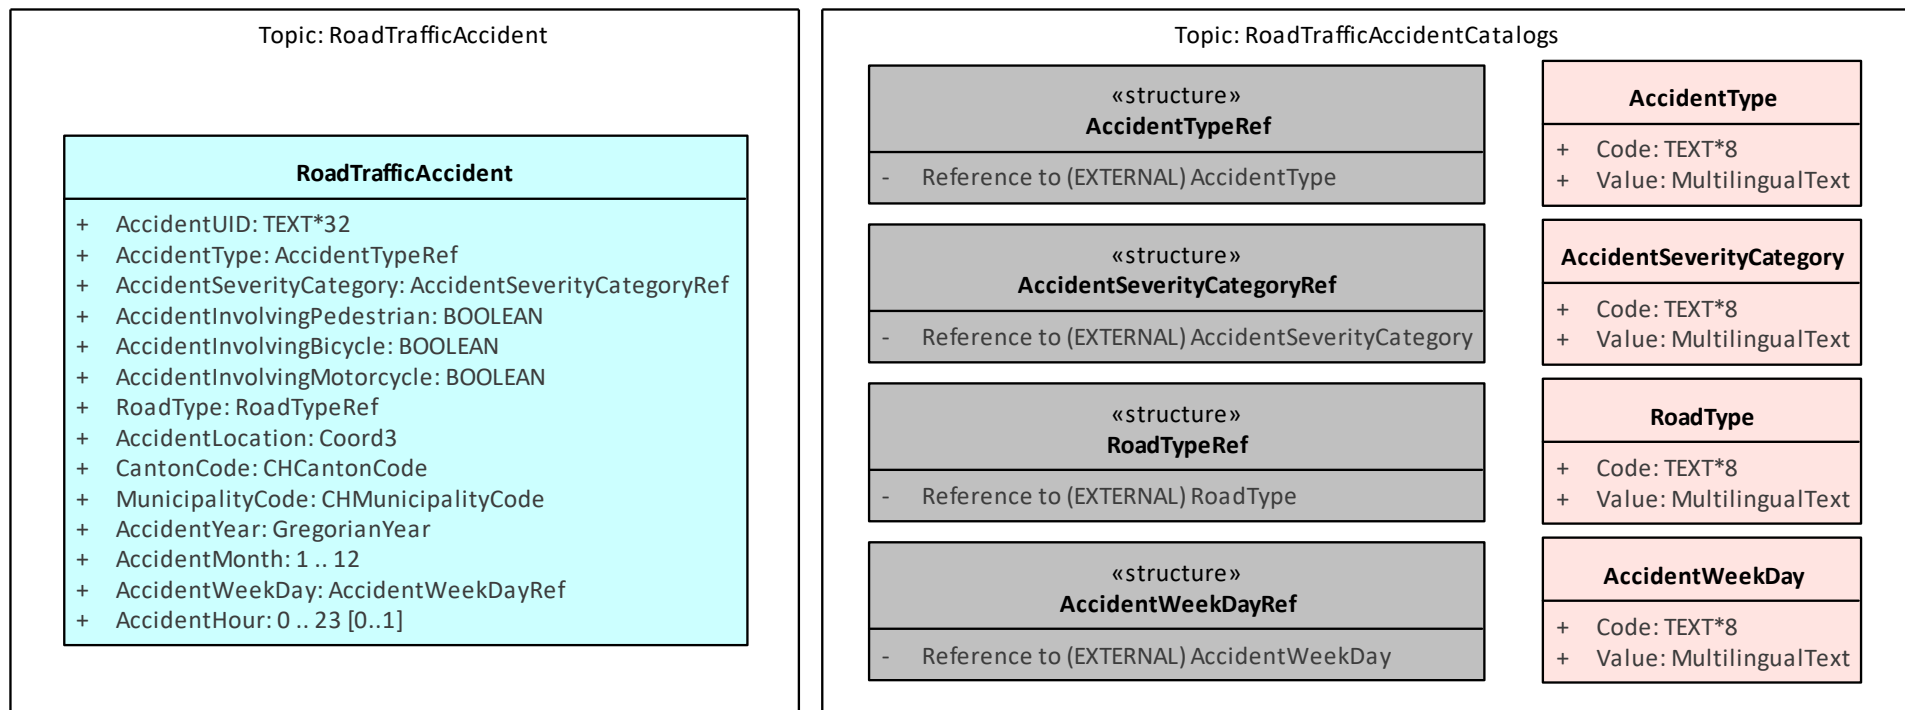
Topic: RoadTrafficAccident

RoadTrafficAccident

+ AccidentUID: TEXT*32
+ AccidentType: AccidentTypeRef
+ AccidentSeverityCategory: AccidentSeverityCategoryRef
+ AccidentInvolvingPedestrian: BOOLEAN
+ AccidentInvolvingBicycle: BOOLEAN
+ AccidentInvolvingMotorcycle: BOOLEAN
+ RoadType: RoadTypeRef
+ AccidentLocation: Coord3
+ CantonCode: CHCantonCode
+ MunicipalityCode: CHMunicipalityCode
+ AccidentYear: GregorianYear
+ AccidentMonth: 1 .. 12
+ AccidentWeekDay: AccidentWeekDayRef
+ AccidentHour: 0 .. 23 [0..1]

Topic: RoadTrafficAccidentCatalogs

«structure»
AccidentTypeRef

- Reference to (EXTERNAL) AccidentType

«structure»
AccidentSeverityCategoryRef

- Reference to (EXTERNAL) AccidentSeverityCategory

«structure»
RoadTypeRef

- Reference to (EXTERNAL) RoadType

«structure»
AccidentWeekDayRef

- Reference to (EXTERNAL) AccidentWeekDay

AccidentType

+ Code: TEXT*8
+ Value: MultilingualText

AccidentSeverityCategory

+ Code: TEXT*8
+ Value: MultilingualText

RoadType

+ Code: TEXT*8
+ Value: MultilingualText

AccidentWeekDay

+ Code: TEXT*8
+ Value: MultilingualText